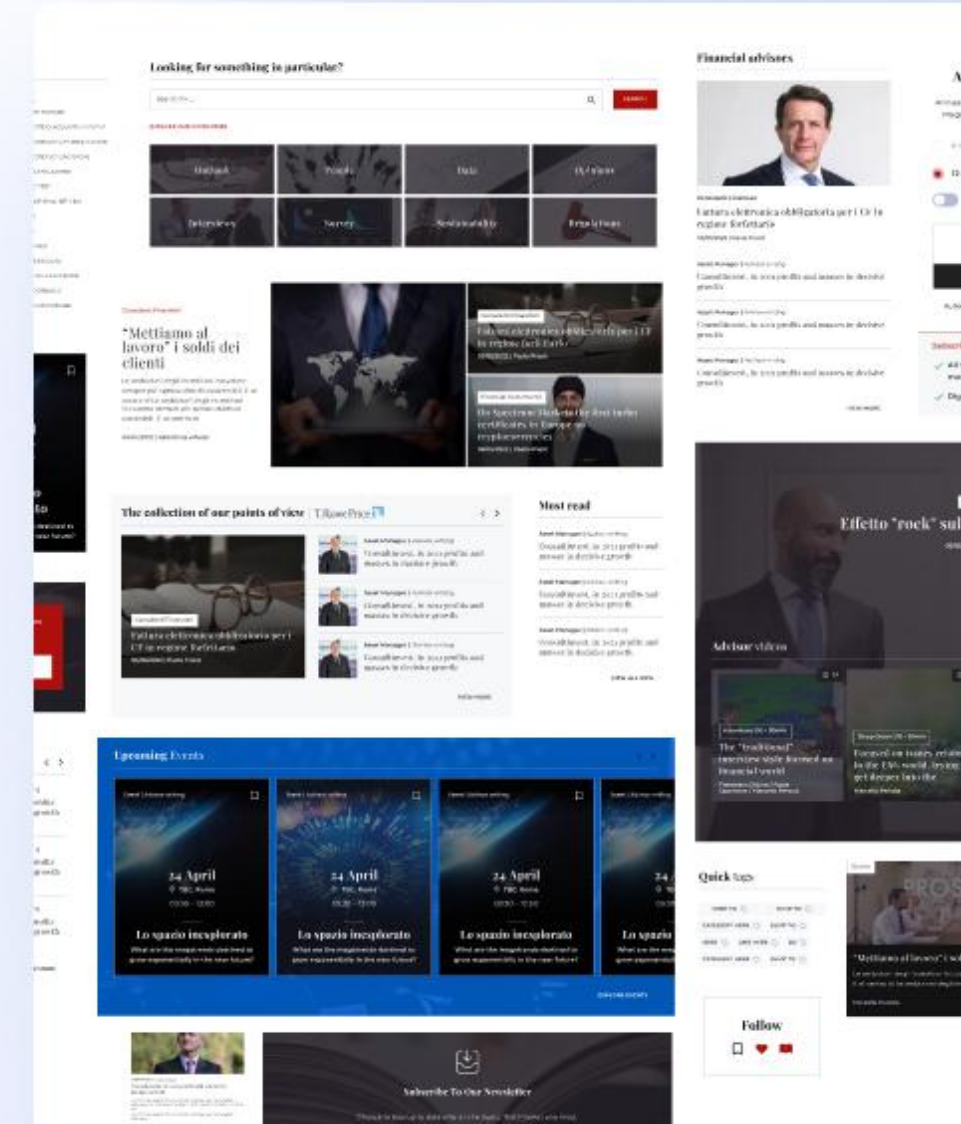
Looking for something in particular?

Outlook | People | Data | Opinions
Interviews | Survey | Sustainability | Regulations

"Mettiamo al lavoro" i soldi dei clienti

Fattura elettronica obbligatoria per i CF in regime forfettario

Do Spectrum Markets the first turbo certificates in Europe on cryptocurrencies

The collection of our points of view | T. Rowe Price

Fattura elettronica obbligatoria per i CF in regime forfettario

Consilibrand, in 2022 profits and turnover in decisive growth
Consilibrand, in 2022 profits and turnover in decisive growth
Consilibrand, in 2022 profits and turnover in decisive growth

Most read

Consilibrand, in 2022 profits and turnover in decisive growth
Consilibrand, in 2022 profits and turnover in decisive growth
Consilibrand, in 2022 profits and turnover in decisive growth

Upcoming Events

24 April
Lo spazio inesplorato
What are the megatrends destined to grow exponentially in the near future?

24 April
Lo spazio inesplorato
What are the megatrends destined to grow exponentially in the near future?

24 April
Lo spazio inesplorato
What are the megatrends destined to grow exponentially in the near future?

24
Lo spazio

Subscribe To Our Newsletter

Financial advisors

Fattura elettronica obbligatoria per i CF in regime forfettario

Consilibrand, in 2022 profits and turnover in decisive growth
Consilibrand, in 2022 profits and turnover in decisive growth
Consilibrand, in 2022 profits and turnover in decisive growth

Effetto "rock" sul

Advisor videos

The "traditional" investment style doomed in financial world

Focused on issues related to the ESG world, trying to get deeper into the

Quick tags

Follow

"Mettiamo al lavoro" i sol